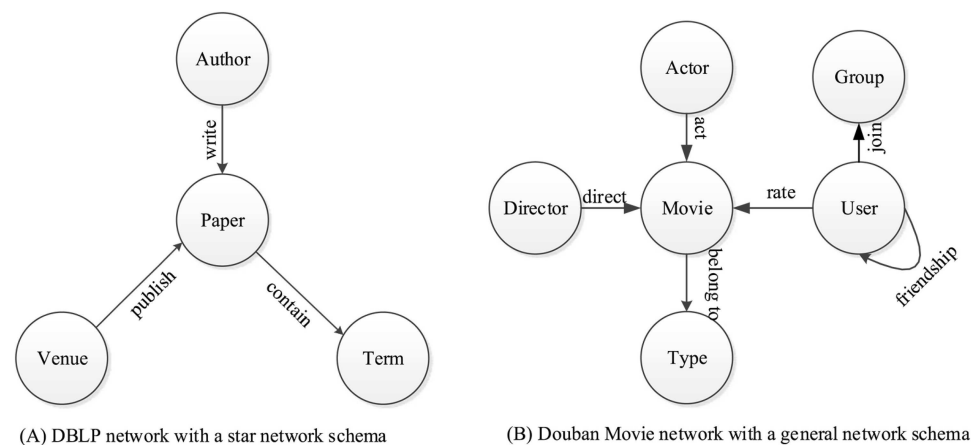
Author

write

Paper

publish

contain

Venue

Term

(A) DBLP network with a star network schema

Actor

Group

act

join

Director

direct

Movie

rate

User

belong to

friendship

Type

(B) Douban Movie network with a general network schema